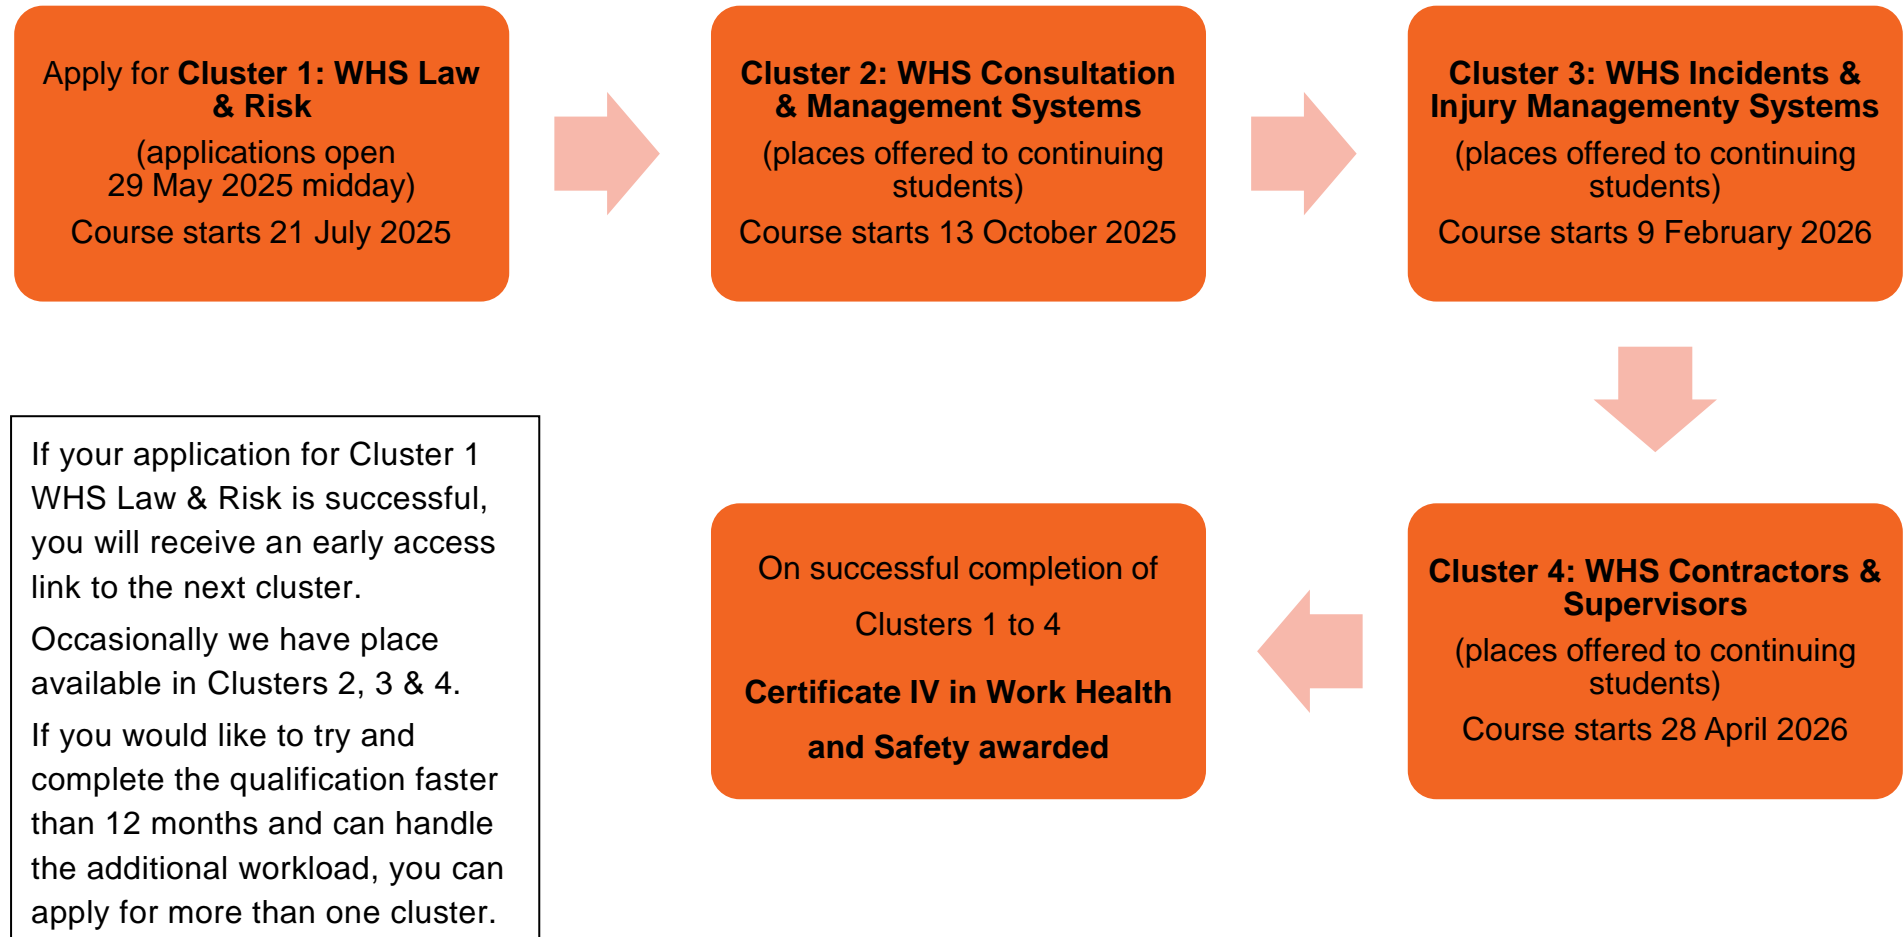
Apply for **Cluster 1: WHS Law & Risk**

(applications open 29 May 2025 midday)

Course starts 21 July 2025

**Cluster 2: WHS Consultation & Management Systems**

(places offered to continuing students)

Course starts 13 October 2025

**Cluster 3: WHS Incidents & Injury Managementy Systems**

(places offered to continuing students)

Course starts 9 February 2026

**Cluster 4: WHS Contractors & Supervisors**

(places offered to continuing students)

Course starts 28 April 2026

On successful completion of

Clusters 1 to 4

**Certificate IV in Work Health and Safety awarded**

If your application for Cluster 1 WHS Law & Risk is successful, you will receive an early access link to the next cluster.

Occasionally we have place available in Clusters 2, 3 & 4.

If you would like to try and complete the qualification faster than 12 months and can handle the additional workload, you can apply for more than one cluster.